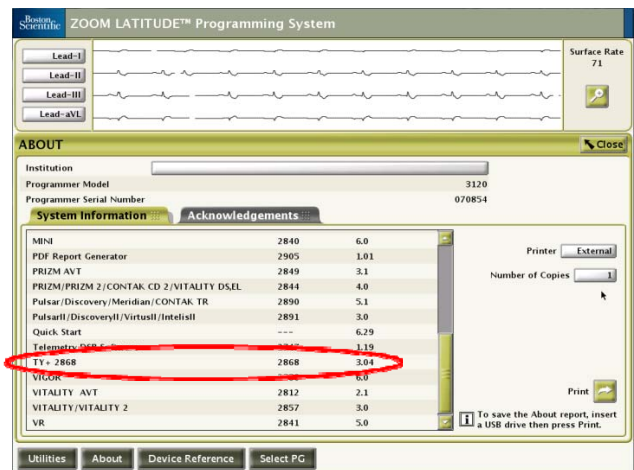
Boston Scientific ZOOM LATITUDE™ Programming System

Lead-I
Lead-II
Lead-III
Lead-aVL

Surface Rate
71

ABOUT
Close

Institution
Programmer Model 3120
Programmer Serial Number 070854

System Information
Acknowledgements

| | | |
|---|---|---|
| MINI | 2840 | 6.0 |
| PDF Report Generator | 2905 | 1.01 |
| PRIZM AVT | 2849 | 3.1 |
| PRIZM/PRIZM 2/CONTAK CD 2/VITALITY DS,EL | 2844 | 4.0 |
| Pulsar/Discovery/Meridian/CONTAK TR | 2890 | 5.1 |
| PulsarII/DiscoveryII/VirtusII/IntelisII | 2891 | 3.0 |
| Quick Start | --- | 6.29 |
| Telemetry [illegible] | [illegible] | 1.19 |
| TY+ 2868 | 2868 | 3.04 |
| VIGOR | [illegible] | 6.0 |
| VITALITY AVT | 2812 | 2.1 |
| VITALITY/VITALITY 2 | 2857 | 3.0 |
| VR | 2841 | 5.0 |

Printer External
Number of Copies 1

Print
To save the About report, insert a USB drive then press Print.

Utilities
About
Device Reference
Select PG